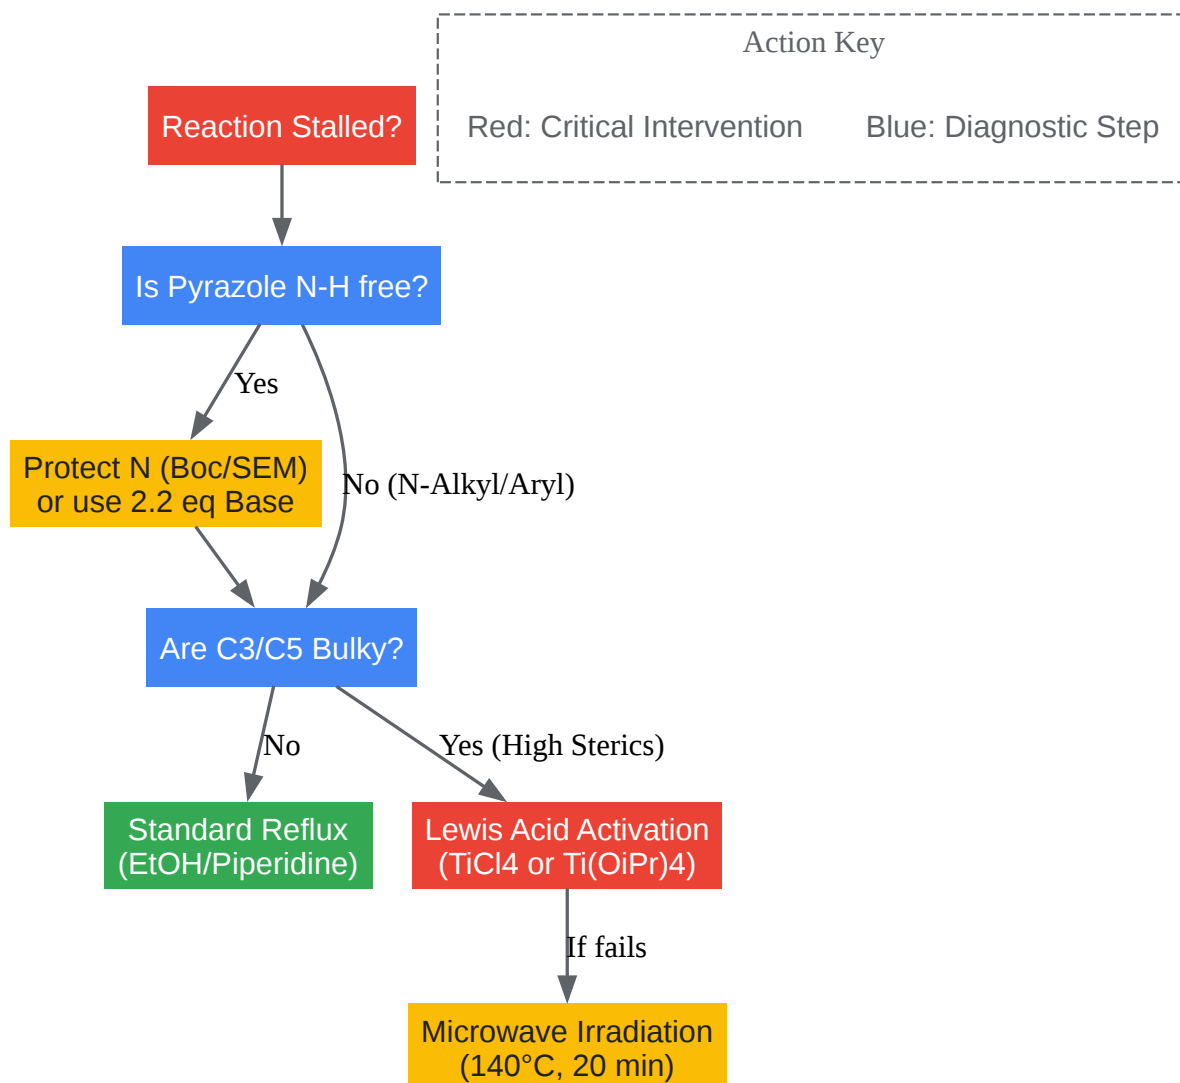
Action Key

Red: Critical Intervention

Blue: Diagnostic Step

Reaction Stalled?

Is Pyrazole N-H free?

Yes

No (N-Alkyl/Aryl)

Protect N (Boc/SEM) or use 2.2 eq Base

Are C3/C5 Bulky?

No

Yes (High Sterics)

Standard Reflux (EtOH/Piperidine)

Lewis Acid Activation (TiCl4 or Ti(OiPr)4)

If fails

Microwave Irradiation (140°C, 20 min)